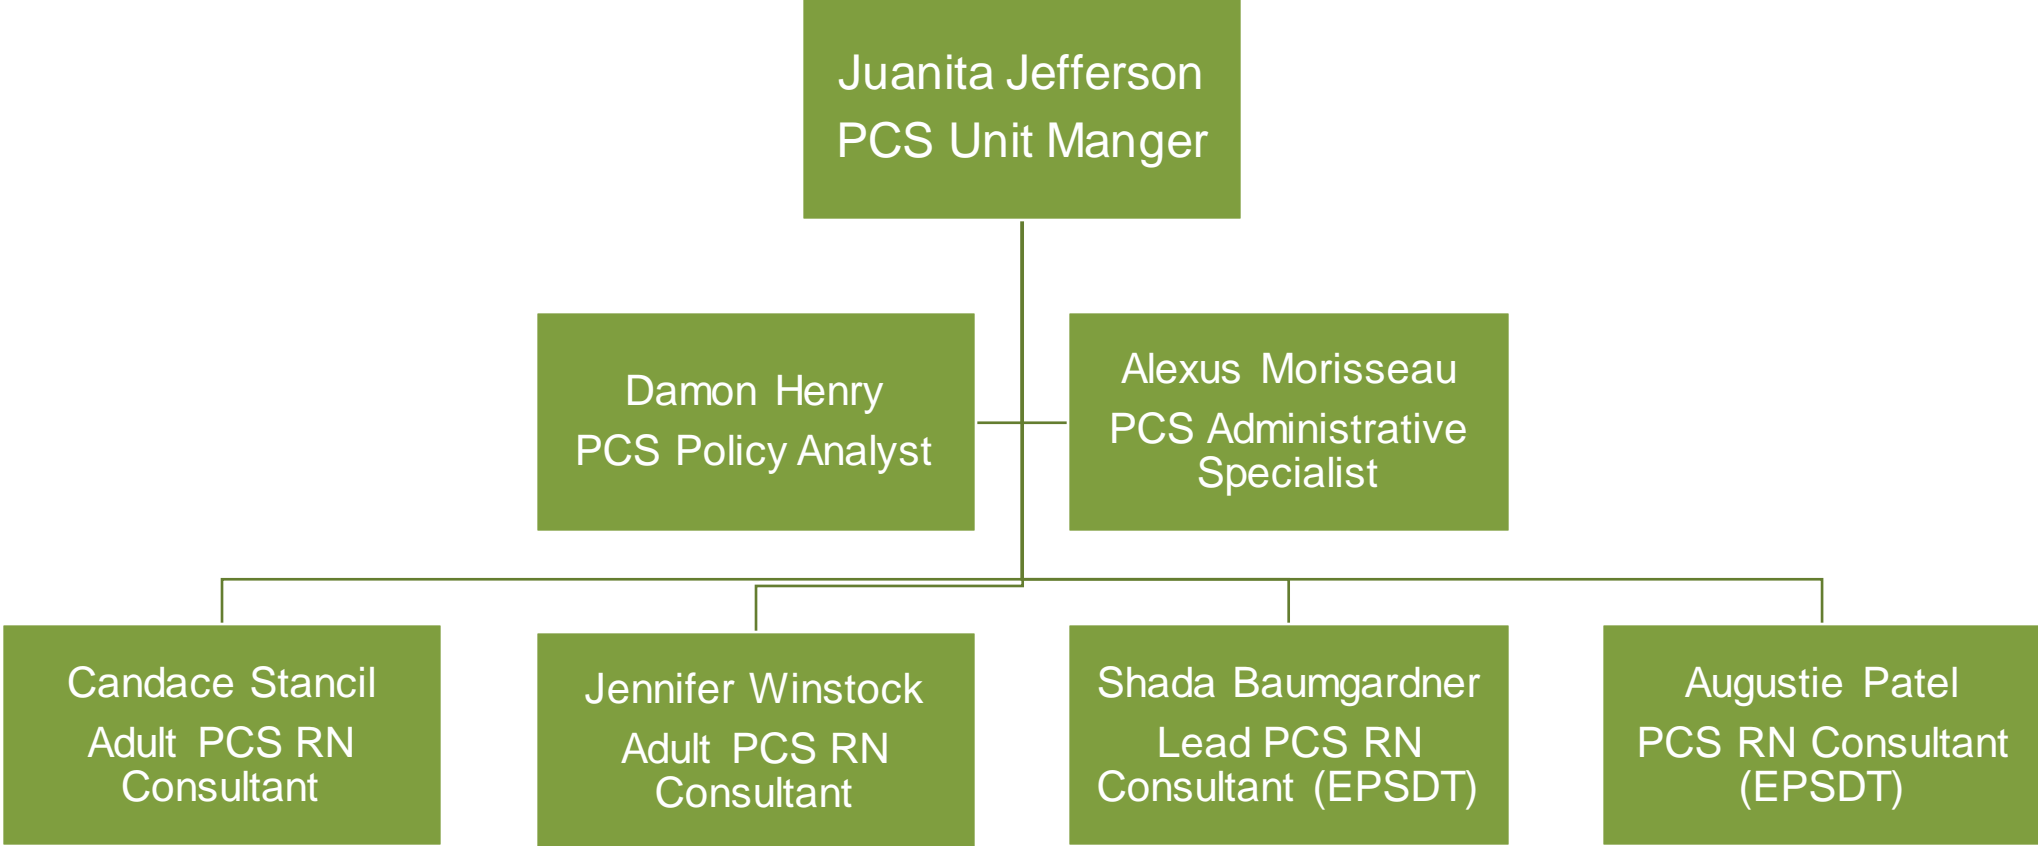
Juanita Jefferson
PCS Unit Manger

Damon Henry
PCS Policy Analyst

Alexus Morisseau
PCS Administrative Specialist

Candace Stancil
Adult PCS RN Consultant

Jennifer Winstock
Adult PCS RN Consultant

Shada Baumgardner
Lead PCS RN Consultant (EPSDT)

Augustie Patel
PCS RN Consultant (EPSDT)